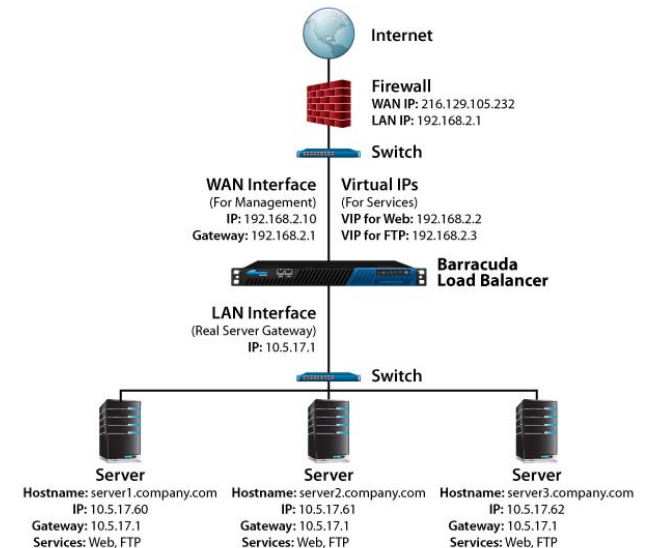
Internet

Firewall
WAN IP: 216.129.105.232
LAN IP: 192.168.2.1

Switch

WAN Interface
(For Management)
IP: 192.168.2.10
Gateway: 192.168.2.1

Virtual IPs
(For Services)
VIP for Web: 192.168.2.2
VIP for FTP: 192.168.2.3

Barracuda
Load Balancer

LAN Interface
(Real Server Gateway)
IP: 10.5.17.1

Switch

Server
Hostname: server1.company.com
IP: 10.5.17.60
Gateway: 10.5.17.1
Services: Web, FTP

Server
Hostname: server2.company.com
IP: 10.5.17.61
Gateway: 10.5.17.1
Services: Web, FTP

Server
Hostname: server3.company.com
IP: 10.5.17.62
Gateway: 10.5.17.1
Services: Web, FTP